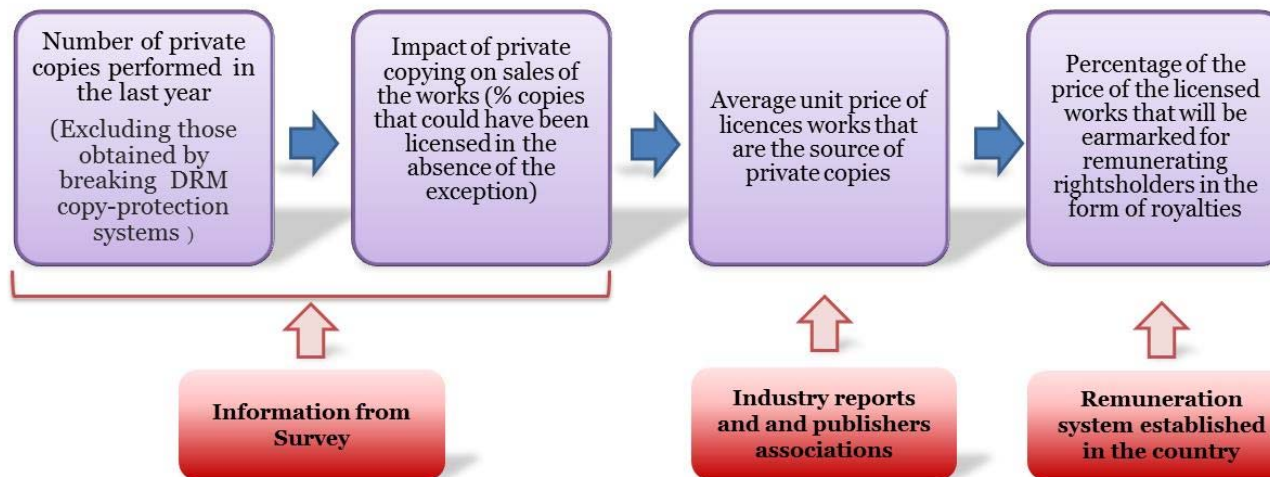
Number of private copies performed in the last year

(Excluding those obtained by breaking DRM copy-protection systems )

Impact of private copying on sales of the works (% copies that could have been licensed in the absence of the exception)

Average unit price of licences works that are the source of private copies

Percentage of the price of the licensed works that will be earmarked for remunerating rightsholders in the form of royalties

Information from Survey

Industry reports and and publishers associations

Remuneration system established in the country